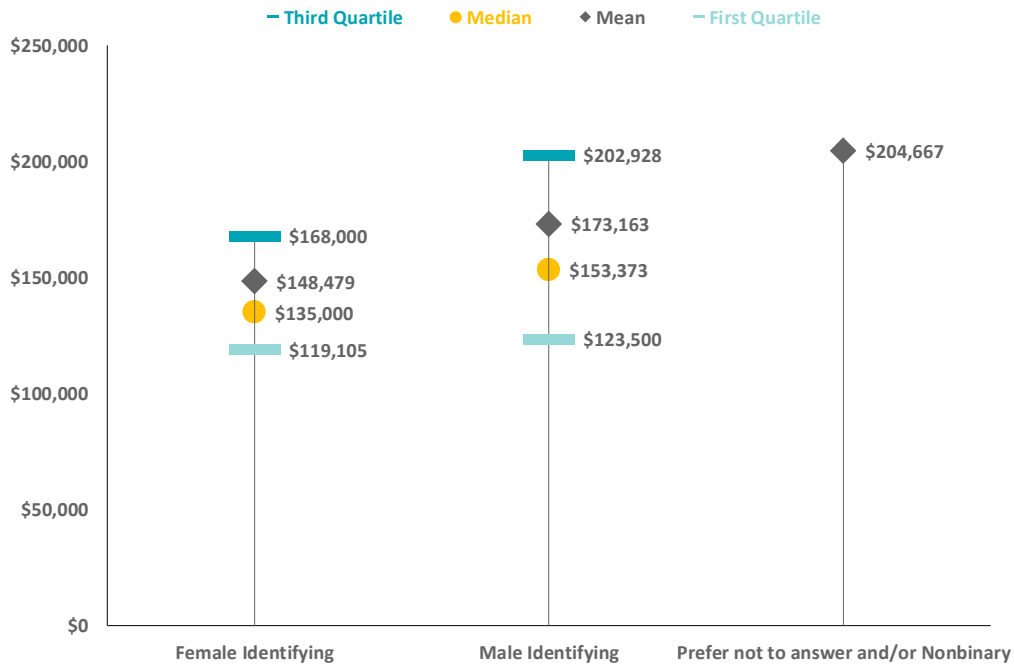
Third Quartile Median Mean First Quartile

$250,000
$200,000
$150,000
$100,000
$50,000
$0

$168,000
$148,479
$135,000
$119,105

$202,928
$173,163
$153,373
$123,500

$204,667

Female Identifying
Male Identifying
Prefer not to answer and/or Nonbinary